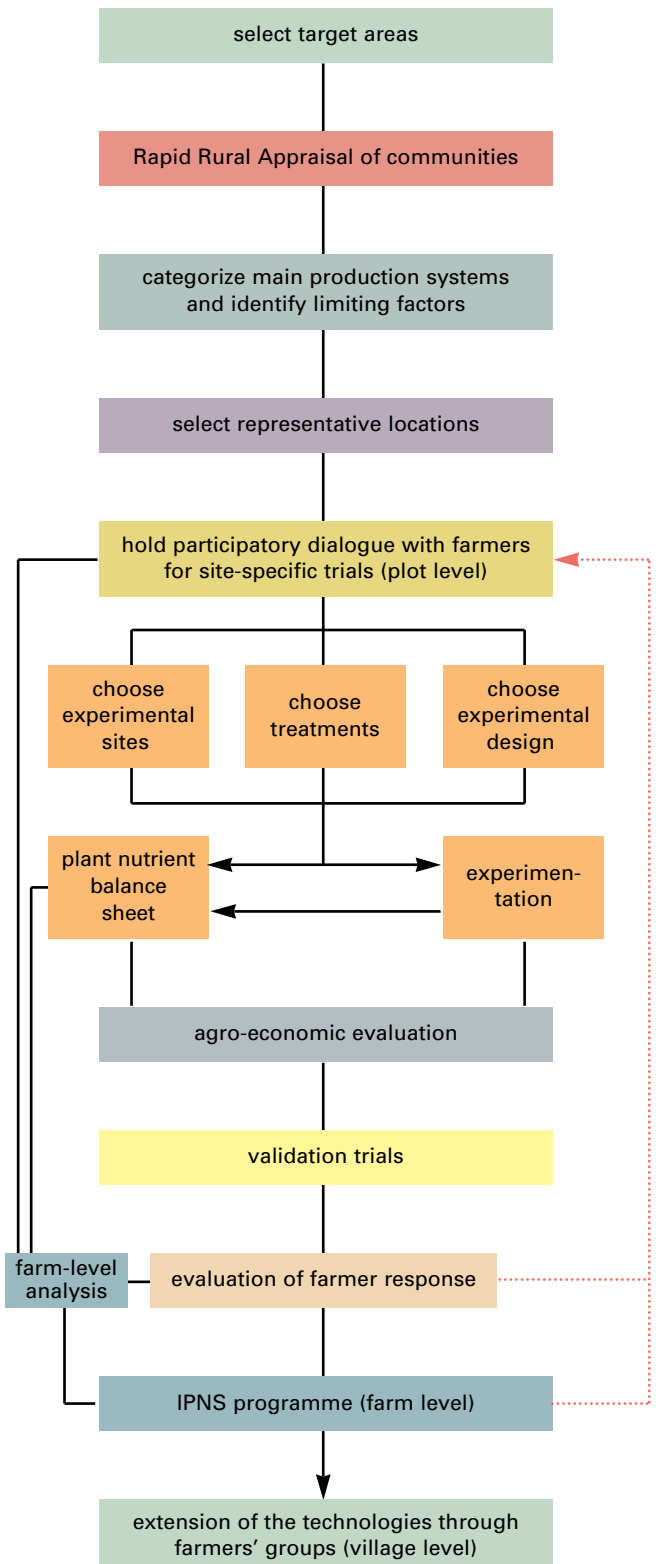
select target areas

Rapid Rural Appraisal of communities

categorize main production systems and identify limiting factors

select representative locations

hold participatory dialogue with farmers for site-specific trials (plot level)

choose experimental sites

choose treatments

choose experimental design

plant nutrient balance sheet

experimentation

agro-economic evaluation

validation trials

farm-level analysis

evaluation of farmer response

IPNS programme (farm level)

extension of the technologies through farmers' groups (village level)